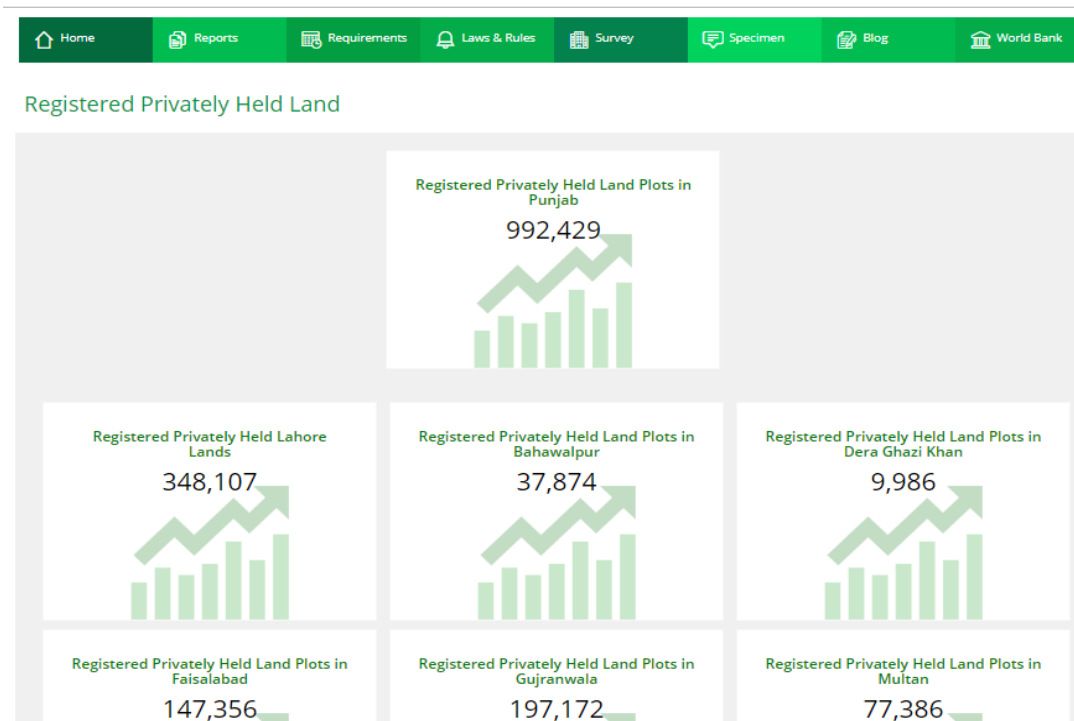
Home Reports Requirements Laws & Rules Survey Specimen Blog World Bank

Registered Privately Held Land

Registered Privately Held Land Plots in Punjab
992,429

Registered Privately Held Lahore Lands
348,107

Registered Privately Held Land Plots in Bahawalpur
37,874

Registered Privately Held Land Plots in Dera Ghazi Khan
9,986

Registered Privately Held Land Plots in Faisalabad
147,356

Registered Privately Held Land Plots in Gujranwala
197,172

Registered Privately Held Land Plots in Multan
77,386